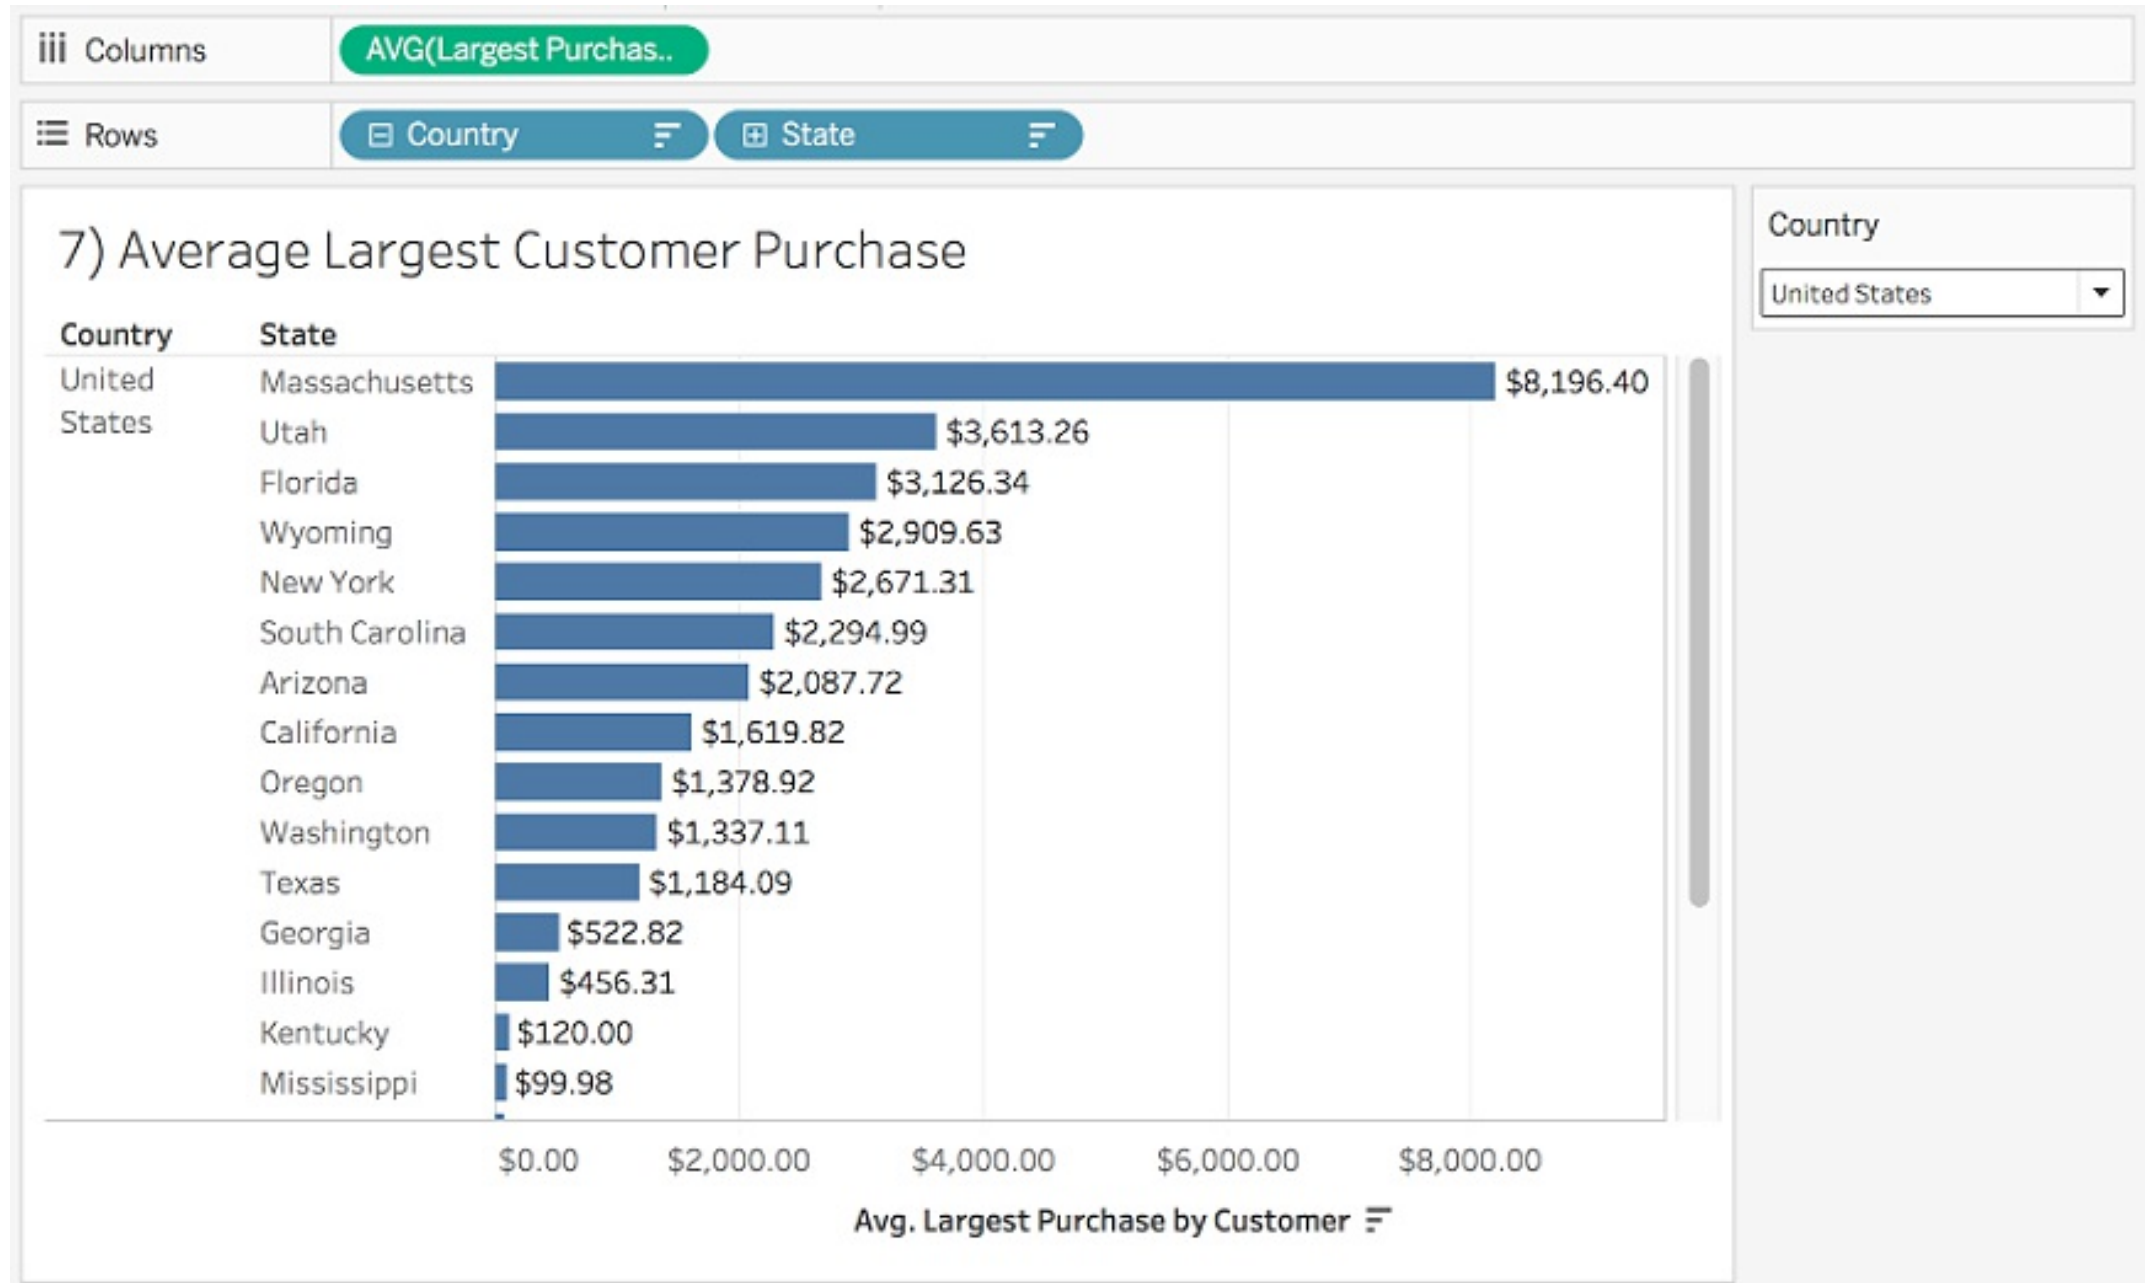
Columns AVG(Largest Purchas..

Rows Country State

7) Average Largest Customer Purchase

| Country | State | |
|---|---|---|
| United States | Massachusetts | $8,196.40 |
| | Utah | $3,613.26 |
| | Florida | $3,126.34 |
| | Wyoming | $2,909.63 |
| | New York | $2,671.31 |
| | South Carolina | $2,294.99 |
| | Arizona | $2,087.72 |
| | California | $1,619.82 |
| | Oregon | $1,378.92 |
| | Washington | $1,337.11 |
| | Texas | $1,184.09 |
| | Georgia | $522.82 |
| | Illinois | $456.31 |
| | Kentucky | $120.00 |
| | Mississippi | $99.98 |

$0.00 $2,000.00 $4,000.00 $6,000.00 $8,000.00

Avg. Largest Purchase by Customer

Country
United States